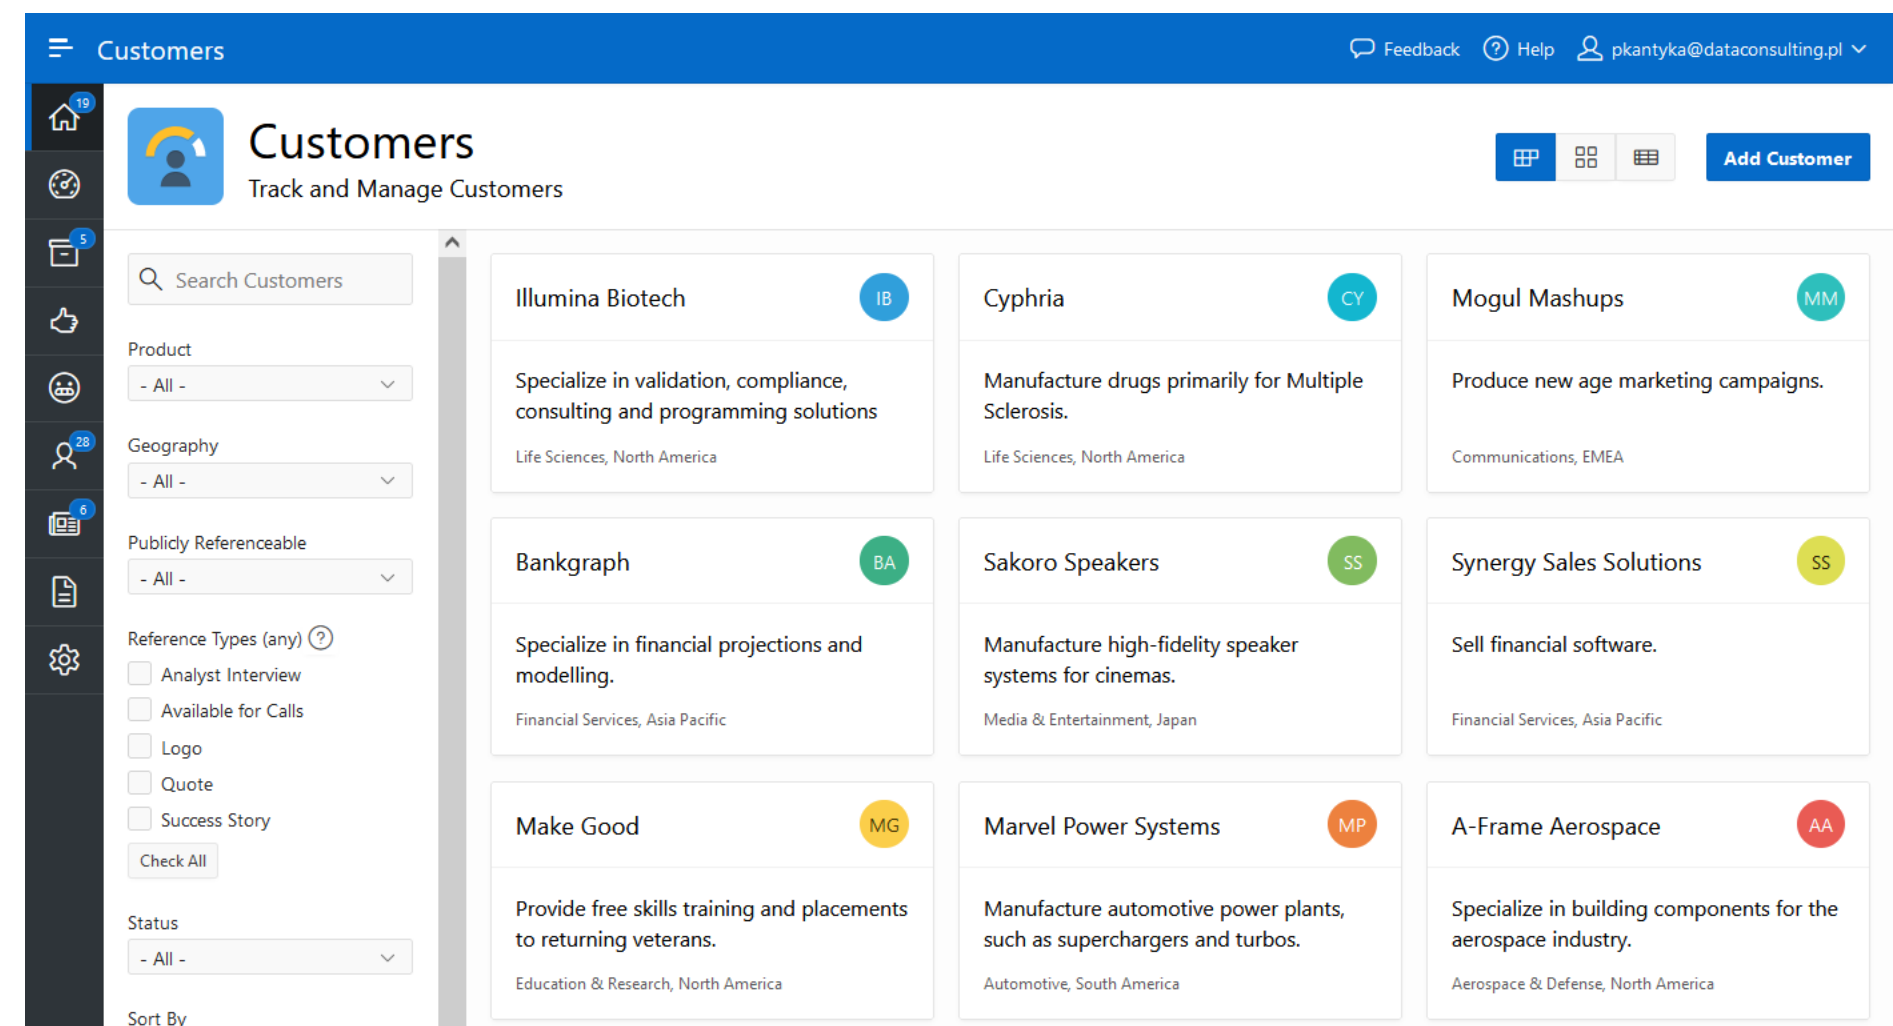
Customers

Feedback Help pkantyka@dataconsulting.pl

19
5
28
6

Customers
Track and Manage Customers

Add Customer

Search Customers

Product
- All -

Geography
- All -

Publicly Referenceable
- All -

Reference Types (any)
Analyst Interview
Available for Calls
Logo
Quote
Success Story
Check All

Status
- All -

Sort By

Illumina Biotech IB
Specialize in validation, compliance, consulting and programming solutions
Life Sciences, North America

Cyphria CY
Manufacture drugs primarily for Multiple Sclerosis.
Life Sciences, North America

Mogul Mashups MM
Produce new age marketing campaigns.
Communications, EMEA

Bankgraph BA
Specialize in financial projections and modelling.
Financial Services, Asia Pacific

Sakoro Speakers SS
Manufacture high-fidelity speaker systems for cinemas.
Media & Entertainment, Japan

Synergy Sales Solutions SS
Sell financial software.
Financial Services, Asia Pacific

Make Good MG
Provide free skills training and placements to returning veterans.
Education & Research, North America

Marvel Power Systems MP
Manufacture automotive power plants, such as superchargers and turbos.
Automotive, South America

A-Frame Aerospace AA
Specialize in building components for the aerospace industry.
Aerospace & Defense, North America